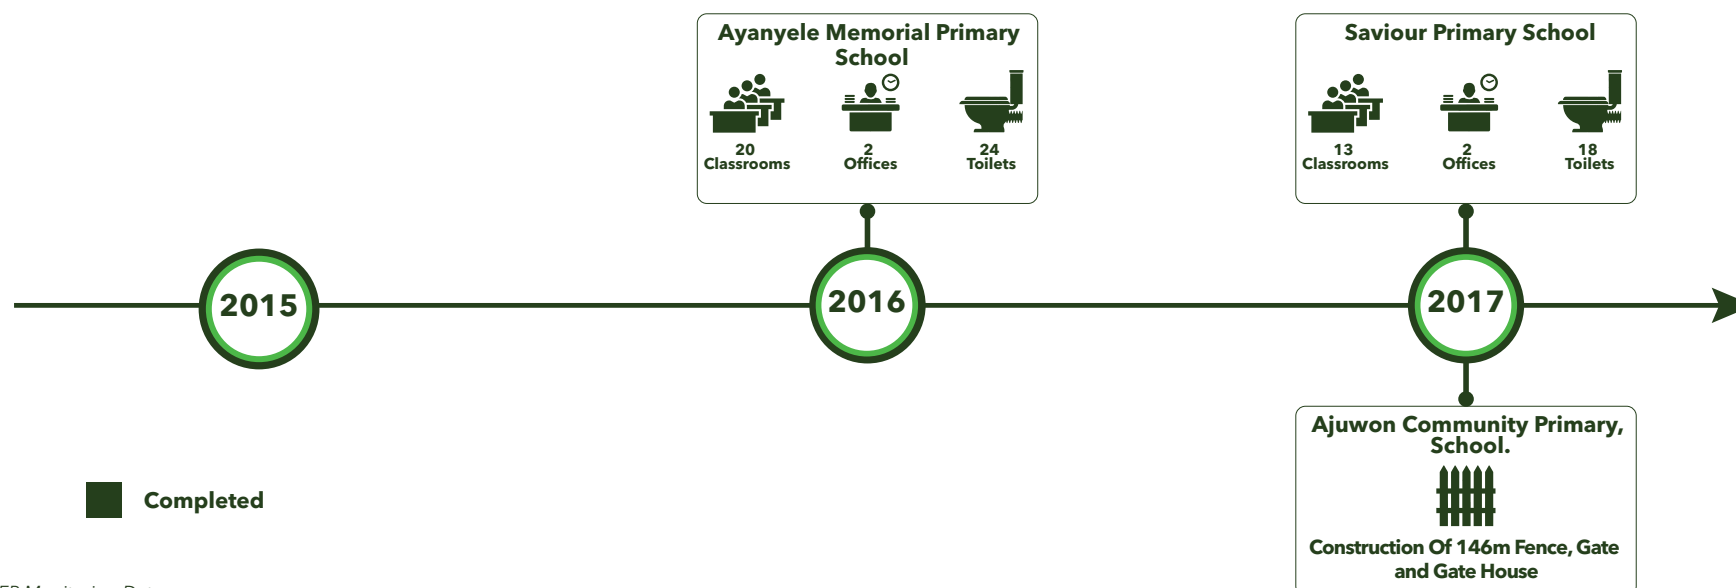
Ayanyele Memorial Primary School

20 Classrooms

2 Offices

24 Toilets

Saviour Primary School

13 Classrooms

2 Offices

18 Toilets

2015

2016

2017

Ajuwon Community Primary, School.

Construction Of 146m Fence, Gate and Gate House

Completed

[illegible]